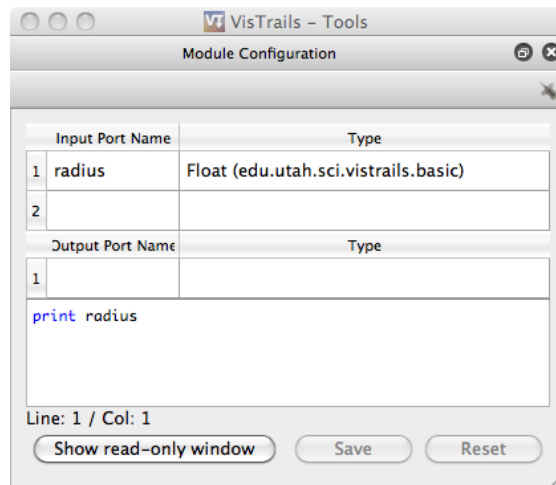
VisTrails - Tools

Module Configuration

| | Input Port Name | Type |
|---|---|---|
| 1 | radius | Float (edu.utah.sci.vistrails.basic) |
| 2 | | |

| | Output Port Name | Type |
|---|---|---|
| 1 | | |

print radius

Line: 1 / Col: 1

Show read-only window

Save

Reset